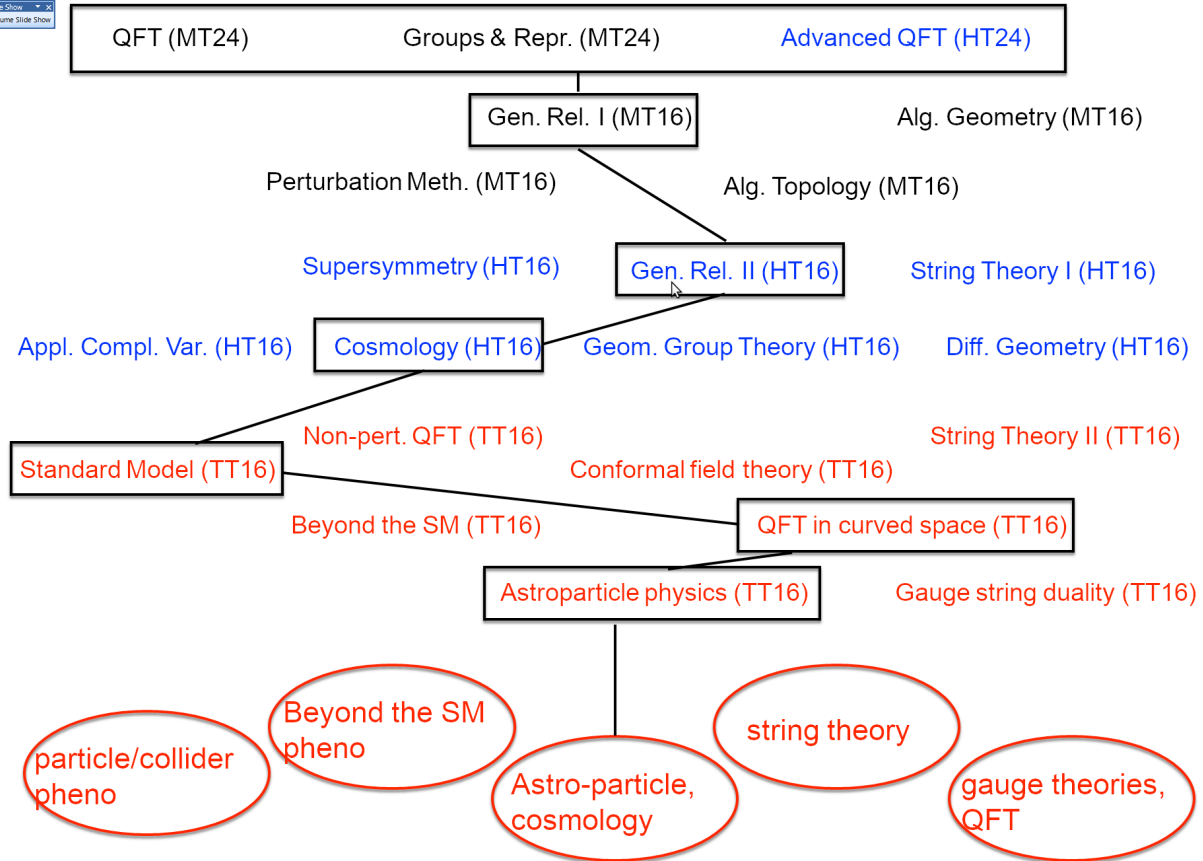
e Show
ume Slide Show

QFT (MT24) Groups & Repr. (MT24) Advanced QFT (HT24)

Gen. Rel. I (MT16)

Alg. Geometry (MT16)

Perturbation Meth. (MT16)

Alg. Topology (MT16)

Supersymmetry (HT16)

Gen. Rel. II (HT16)

String Theory I (HT16)

Appl. Compl. Var. (HT16)

Cosmology (HT16)

Geom. Group Theory (HT16)

Diff. Geometry (HT16)

Non-pert. QFT (TT16)

String Theory II (TT16)

Standard Model (TT16)

Conformal field theory (TT16)

Beyond the SM (TT16)

QFT in curved space (TT16)

Astroparticle physics (TT16)

Gauge string duality (TT16)

Beyond the SM pheno

string theory

particle/collider pheno

Astro-particle, cosmology

gauge theories, QFT